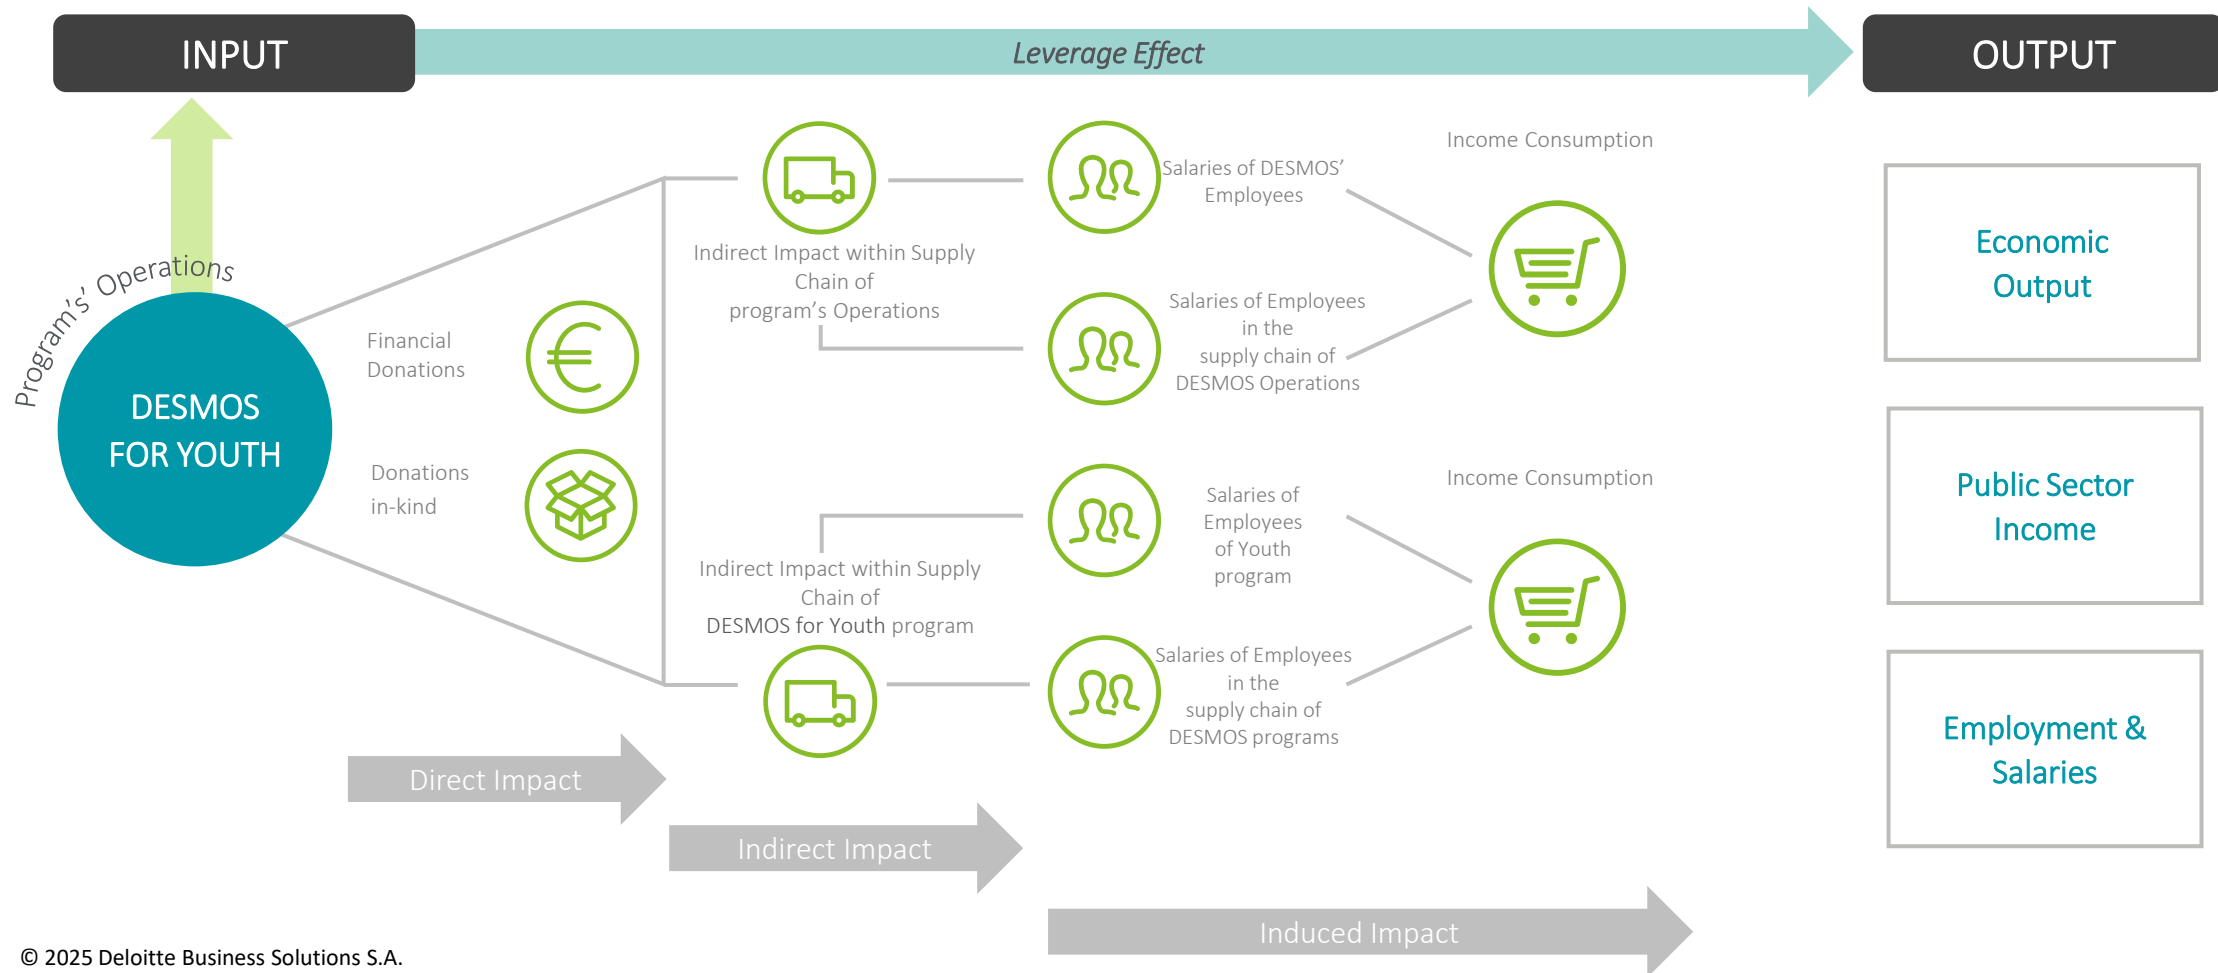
INPUT

Leverage Effect

OUTPUT

Program's' Operations

DESMOS FOR YOUTH

Financial Donations

Donations in-kind

Indirect Impact within Supply Chain of program's Operations

Salaries of DESMOS' Employees

Salaries of Employees in the supply chain of DESMOS Operations

Income Consumption

Economic Output

Indirect Impact within Supply Chain of DESMOS for Youth program

Salaries of Employees of Youth program

Salaries of Employees in the supply chain of DESMOS programs

Income Consumption

Public Sector Income

Employment & Salaries

Direct Impact

Indirect Impact

Induced Impact

© 2025 Deloitte Business Solutions S.A.